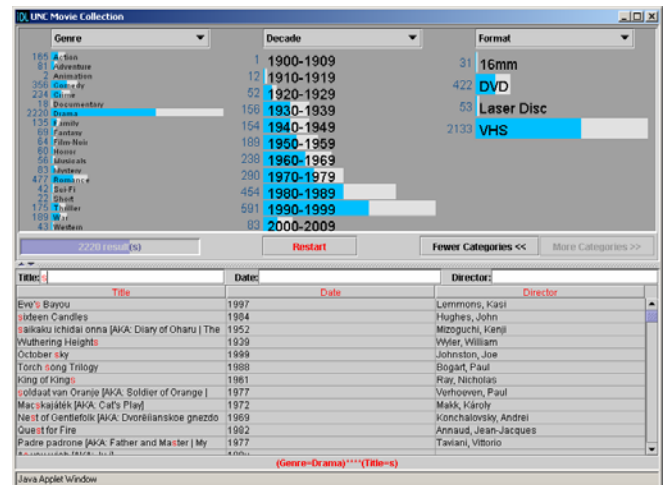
UNC Movie Collection

Genre

165 Action
81 Adventure
2 Animation
356 Comedy
224 Crime
18 Documentary
2220 Drama
135 Family
69 Fantasy
64 Film-Noir
60 Horror
56 Musicals
83 Mystery
477 Romance
42 Sci-Fi
22 Short
175 Thriller
189 War
43 Western

Decade

1 1900-1909
12 1910-1919
52 1920-1929
156 1930-1939
154 1940-1949
189 1950-1959
238 1960-1969
290 1970-1979
454 1980-1989
591 1990-1999
83 2000-2009

Format

31 16mm
422 DVD
53 Laser Disc
2133 VHS

2220 result(s)

Restart

Fewer Categories <<

More Categories >>

Title: s

Date:

Director:

| Title | Date | Director |
|---|---|---|
| Eve's Bayou | 1997 | Lemmons, Kasi |
| sixteen Candles | 1984 | Hughes, John |
| saikaku ichidai onna [AKA: Diary of Oharu \| The | 1952 | Mizoguchi, Kenji |
| Wuthering Heights | 1939 | Wyler, William |
| October sky | 1999 | Johnston, Joe |
| Torch song Trilogy | 1988 | Bogart, Paul |
| King of Kings | 1961 | Ray, Nicholas |
| soldaat van Oranje [AKA: Soldier of Orange \| | 1977 | Verhoeven, Paul |
| Macskajáték [AKA: Cat's Play] | 1972 | Makk, Károly |
| Nest of Gentlefolk [AKA: Dvoriânskoe gnezdo | 1969 | Konchalovsky, Andrei |
| Quest for Fire | 1982 | Annaud, Jean-Jacques |
| Padre padrone [AKA: Father and Master \| My | 1977 | Taviani, Vittorio |
| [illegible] | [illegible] | |

(Genre=Drama)****(Title=s)

Java Applet Window